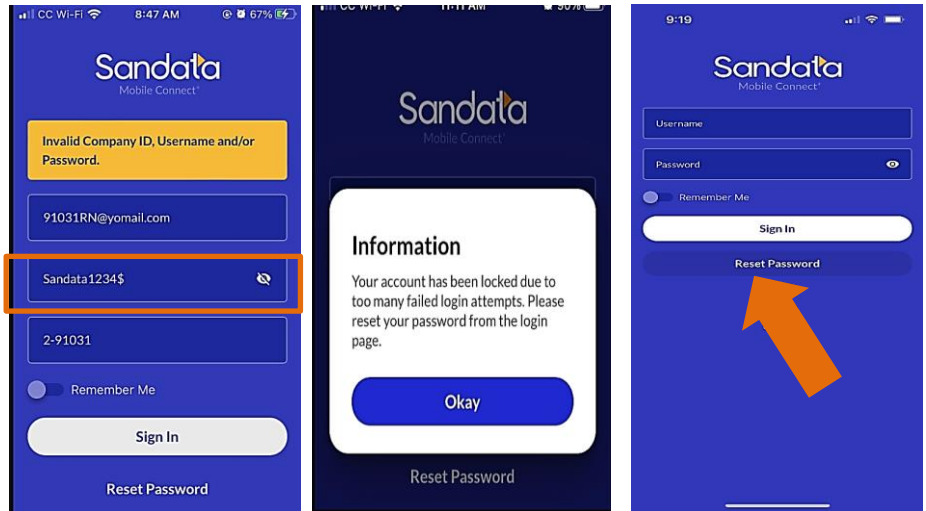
CC Wi-Fi 8:47 AM 67%

Sandata
Mobile Connect

Invalid Company ID, Username and/or Password.

91031RN@yomail.com

Sandata1234$

2-91031

Remember Me

Sign In

Reset Password

CC Wi-Fi 11:11 AM 50%

Sandata
Mobile Connect

Information

Your account has been locked due to too many failed login attempts. Please reset your password from the login page.

Okay

Reset Password

9:19

Sandata
Mobile Connect

Username

Password

Remember Me

Sign In

Reset Password